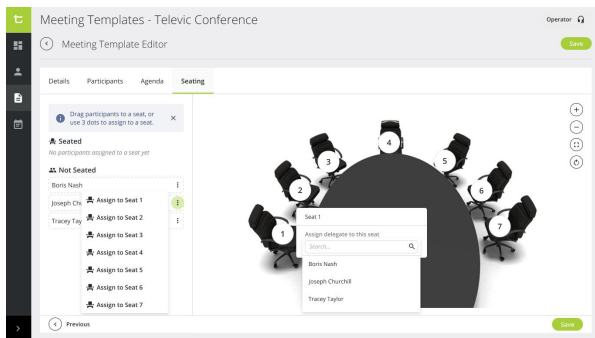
Meeting Templates - Televic Conference

Operator

Meeting Template Editor

Save

Details Participants Agenda Seating

Drag participants to a seat, or use 3 dots to assign to a seat.

Seated

No participants assigned to a seat yet

Not Seated

Boris Nash

Joseph Ch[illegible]

Tracey Tay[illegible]

Assign to Seat 1

Assign to Seat 2

Assign to Seat 3

Assign to Seat 4

Assign to Seat 5

Assign to Seat 6

Assign to Seat 7

1 2 3 4 5 6 7

Seat 1

Assign delegate to this seat

Search...

Boris Nash

Joseph Churchill

Tracey Taylor

Previous

Save